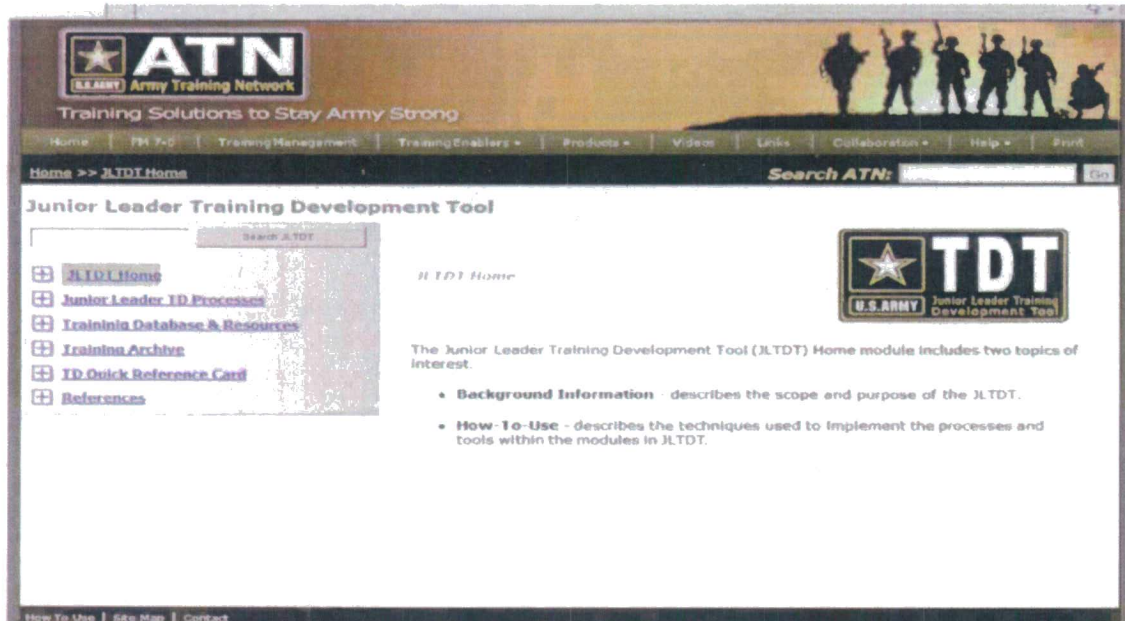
ATN
U.S. ARMY Army Training Network
Training Solutions to Stay Army Strong

Home | FM 7-0 | Training Management | Training Enablers ▾ | Products ▾ | Videos | Links | Collaboration ▾ | Help ▾ | Print

Home >> JLTDT Home

Search ATN: Go

Junior Leader Training Development Tool

Search JLTDT

JLTDT Home
Junior Leader TD Processes
Trainining Database & Resources
Training Archive
TD Quick Reference Card
References

JLTDT Home

TDT
U.S. ARMY Junior Leader Training Development Tool

The Junior Leader Training Development Tool (JLTDT) Home module includes two topics of interest.

• Background Information - describes the scope and purpose of the JLTDT.

• How-To-Use - describes the techniques used to implement the processes and tools within the modules in JLTDT.

How To Use | Site Map | Contact